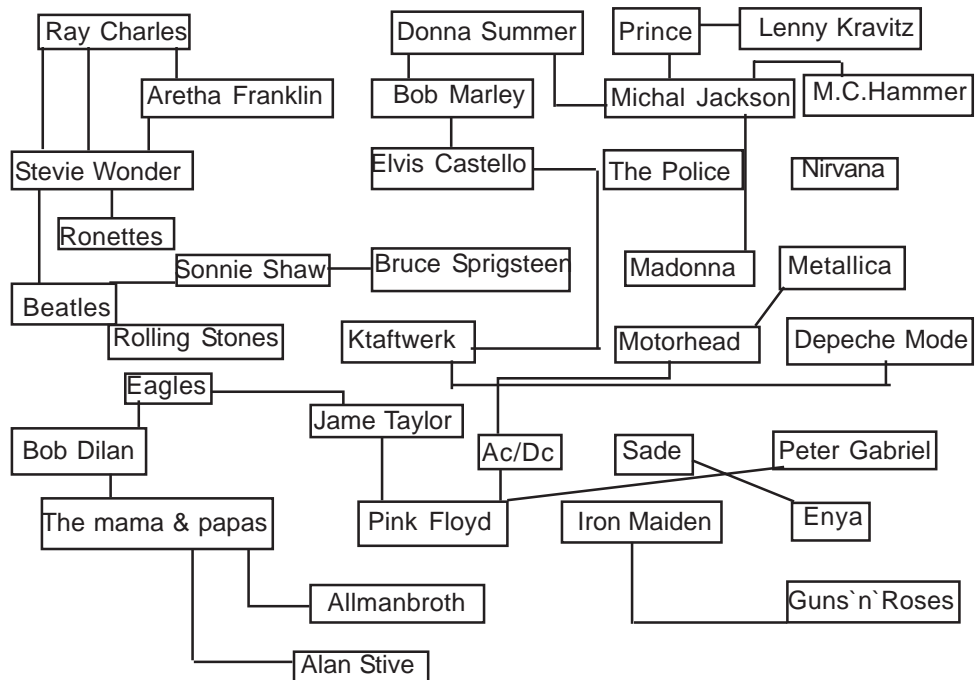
Ray Charles
Donna Summer
Prince
Lenny Kravitz
Aretha Franklin
Bob Marley
Michal Jackson
M.C.Hammer
Stevie Wonder
Elvis Castello
The Police
Nirvana
Ronettes
Sonnie Shaw
Bruce Sprigsteen
Madonna
Metallica
Beatles
Rolling Stones
Ktaftwerk
Motorhead
Depeche Mode
Eagles
Jame Taylor
Bob Dilan
Ac/Dc
Sade
Peter Gabriel
The mama & papas
Pink Floyd
Iron Maiden
Enya
Allmanbroth
Guns`n`Roses
Alan Stive